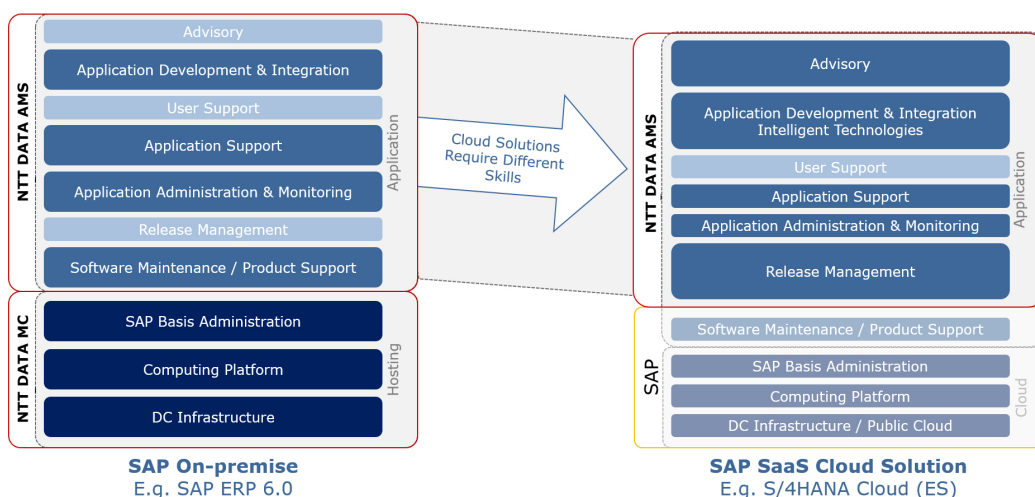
NTT DATA AMS

Advisory

Application Development & Integration

User Support

Application Support

Application Administration & Monitoring

Release Management

Software Maintenance / Product Support

Application

NTT DATA MC

SAP Basis Administration

Computing Platform

DC Infrastructure

Hosting

SAP On-premise
E.g. SAP ERP 6.0

Cloud Solutions Require Different Skills

NTT DATA AMS

Advisory

Application Development & Integration
Intelligent Technologies

User Support

Application Support

Application Administration & Monitoring

Release Management

Application

Software Maintenance / Product Support

SAP

SAP Basis Administration

Computing Platform

DC Infrastructure / Public Cloud

Cloud

SAP SaaS Cloud Solution
E.g. S/4HANA Cloud (ES)